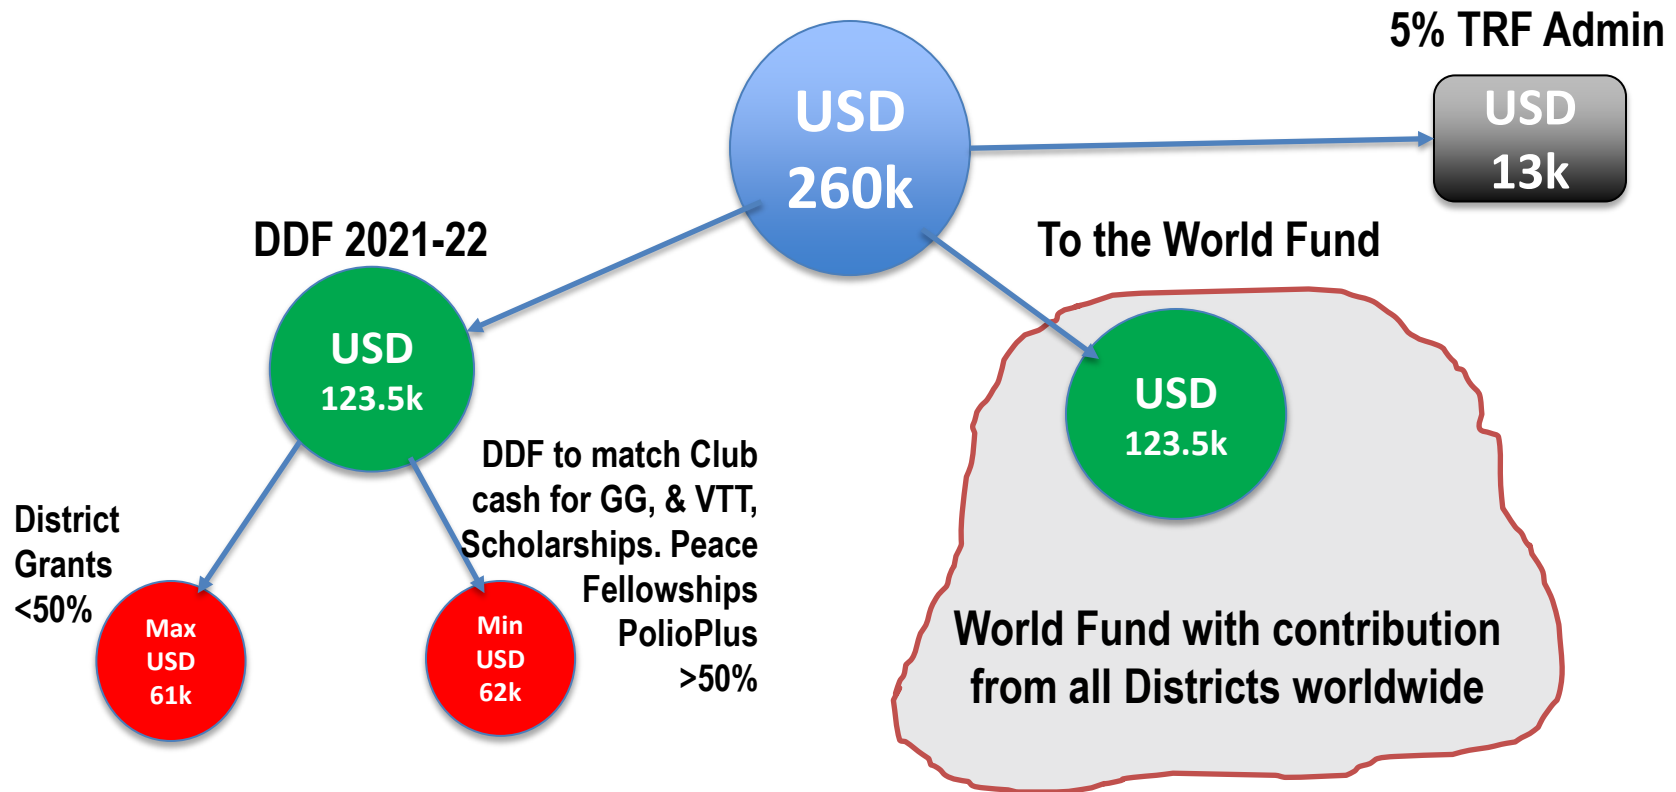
5% TRF Admin

USD 260k

USD 13k

DDF 2021-22

To the World Fund

USD 123.5k

USD 123.5k

DDF to match Club cash for GG, & VTT, Scholarships. Peace Fellowships PolioPlus >50%

District Grants <50%

Max USD 61k

Min USD 62k

World Fund with contribution from all Districts worldwide